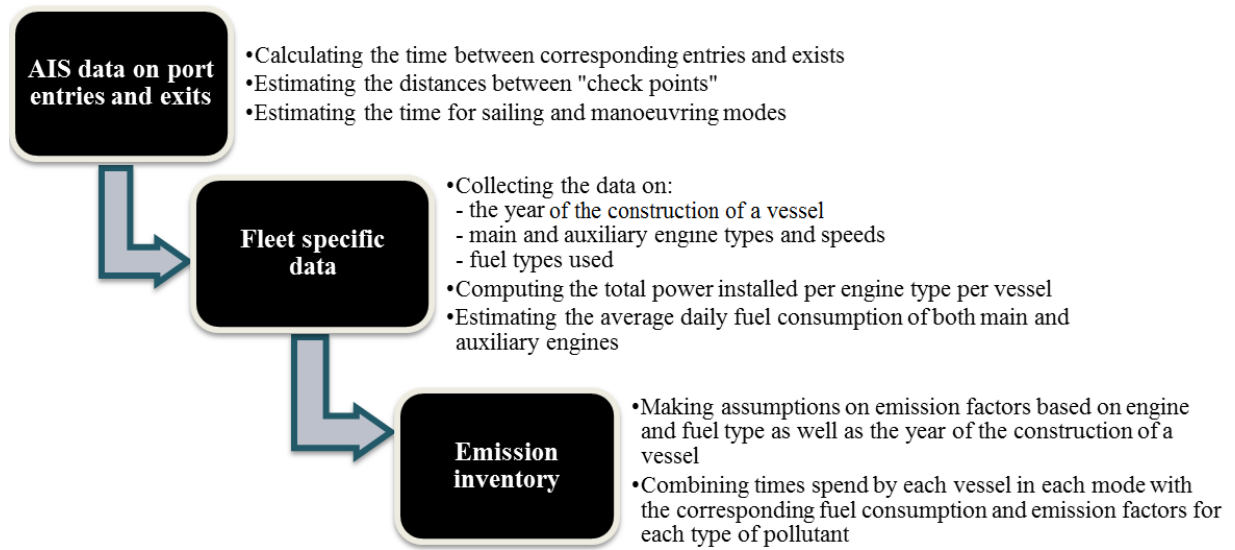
AIS data on port entries and exits

•Calculating the time between corresponding entries and exists
•Estimating the distances between "check points"
•Estimating the time for sailing and manoeuvring modes

Fleet specific data

•Collecting the data on:
- the year of the construction of a vessel
- main and auxiliary engine types and speeds
- fuel types used
•Computing the total power installed per engine type per vessel
•Estimating the average daily fuel consumption of both main and auxiliary engines

Emission inventory

•Making assumptions on emission factors based on engine and fuel type as well as the year of the construction of a vessel
•Combining times spend by each vessel in each mode with the corresponding fuel consumption and emission factors for each type of pollutant